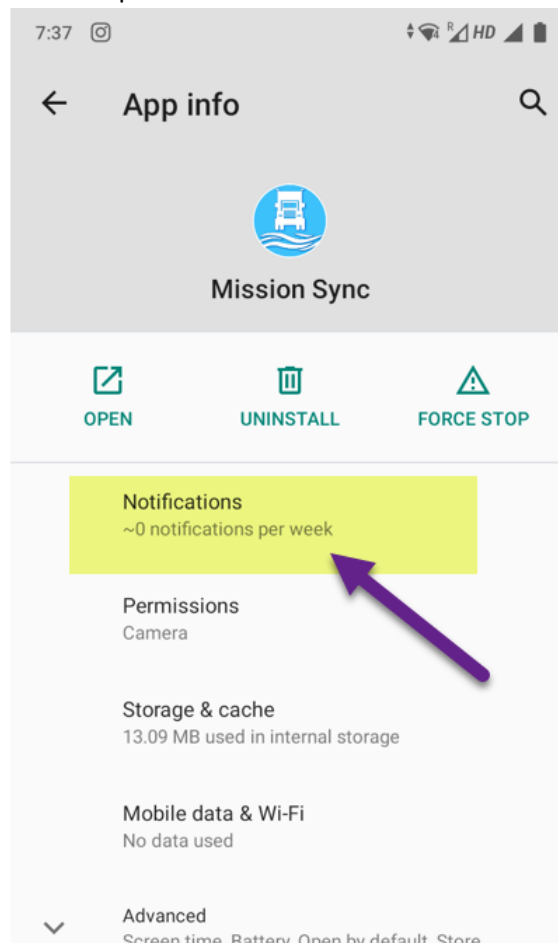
7:37

HD

App info

Mission Sync

OPEN

UNINSTALL

FORCE STOP

Notifications
~0 notifications per week

Permissions
Camera

Storage & cache
13.09 MB used in internal storage

Mobile data & Wi-Fi
No data used

Advanced
Screen time, Battery, Open by default, Store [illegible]